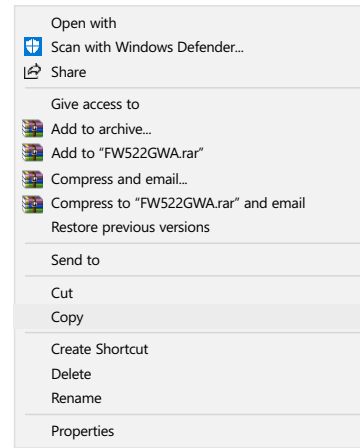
Open with
Scan with Windows Defender...
Share

Give access to
Add to archive...
Add to "FW522GWA.rar"
Compress and email...
Compress to "FW522GWA.rar" and email
Restore previous versions

Send to

Cut
Copy

Create Shortcut
Delete
Rename

Properties